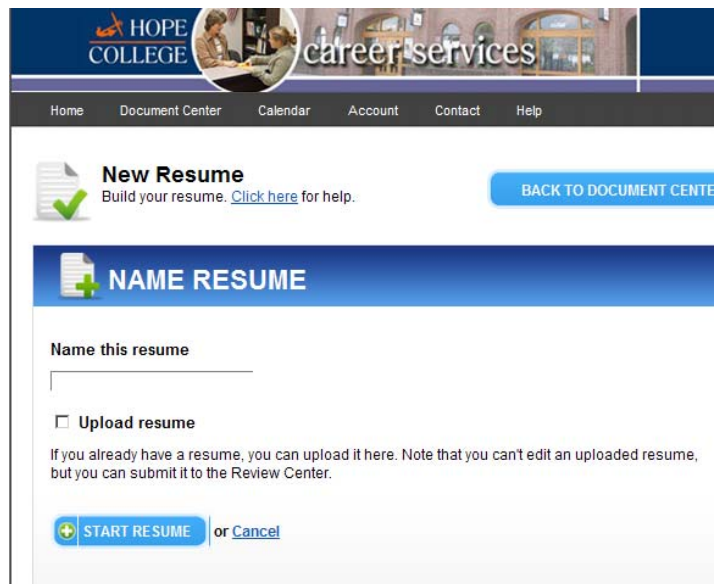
HOPE COLLEGE career services

Home Document Center Calendar Account Contact Help

New Resume
Build your resume. Click here for help.

BACK TO DOCUMENT CENTE

NAME RESUME

Name this resume

☐ Upload resume

If you already have a resume, you can upload it here. Note that you can't edit an uploaded resume, but you can submit it to the Review Center.

START RESUME or Cancel